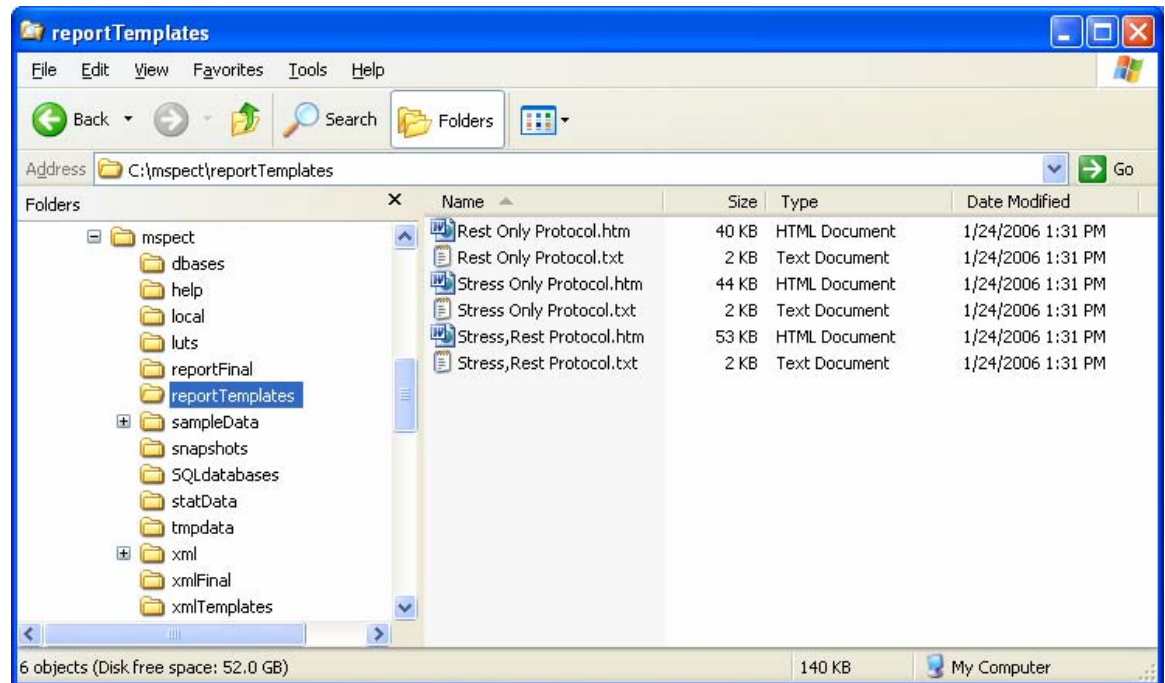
reportTemplates

File Edit View Favorites Tools Help

Back Search Folders

Address C:\mspect\reportTemplates Go

Folders

mspect
dbases
help
local
luts
reportFinal
reportTemplates
sampleData
snapshots
SQLdatabases
statData
tmpdata
xml
xmlFinal
xmlTemplates

| Name | Size | Type | Date Modified |
|---|---|---|---|
| Rest Only Protocol.htm | 40 KB | HTML Document | 1/24/2006 1:31 PM |
| Rest Only Protocol.txt | 2 KB | Text Document | 1/24/2006 1:31 PM |
| Stress Only Protocol.htm | 44 KB | HTML Document | 1/24/2006 1:31 PM |
| Stress Only Protocol.txt | 2 KB | Text Document | 1/24/2006 1:31 PM |
| Stress,Rest Protocol.htm | 53 KB | HTML Document | 1/24/2006 1:31 PM |
| Stress,Rest Protocol.txt | 2 KB | Text Document | 1/24/2006 1:31 PM |

6 objects (Disk free space: 52.0 GB) 140 KB My Computer